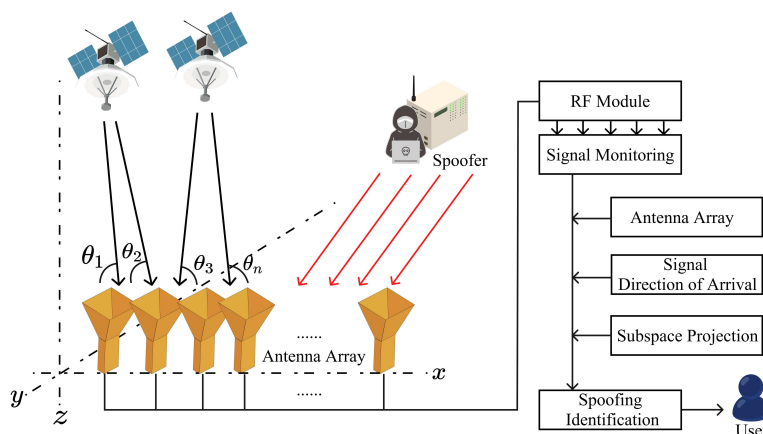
$\theta_1$ $\theta_2$ $\theta_3$ $\theta_n$

Spoofer

...... Antenna Array ......

$y$ $z$ $x$

RF Module

Signal Monitoring

Antenna Array

Signal Direction of Arrival

Subspace Projection

Spoofing Identification

Use